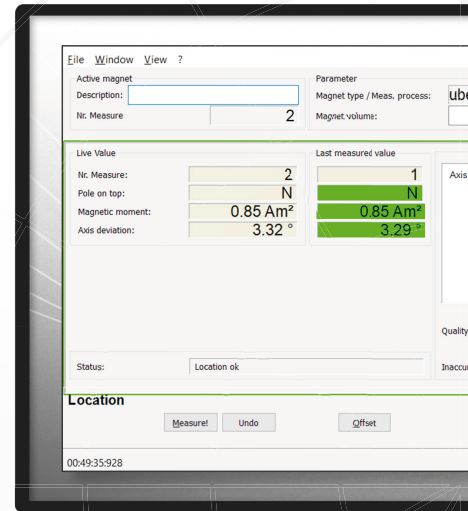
File Window View ?

Active magnet
Description:
Nr. Measure 2

Parameter
Magnet type / Meas. process: ube
Magnet volume:

Live Value
Nr. Measure: 2
Pole on top: N
Magnetic moment: 0.85 Am²
Axis deviation: 3.32 °

Last measured value
1
N
0.85 Am²
3.29 °

Axis

Quality

Status: Location ok

Inaccu

Location

Measure! Undo Offset

00:49:35:928